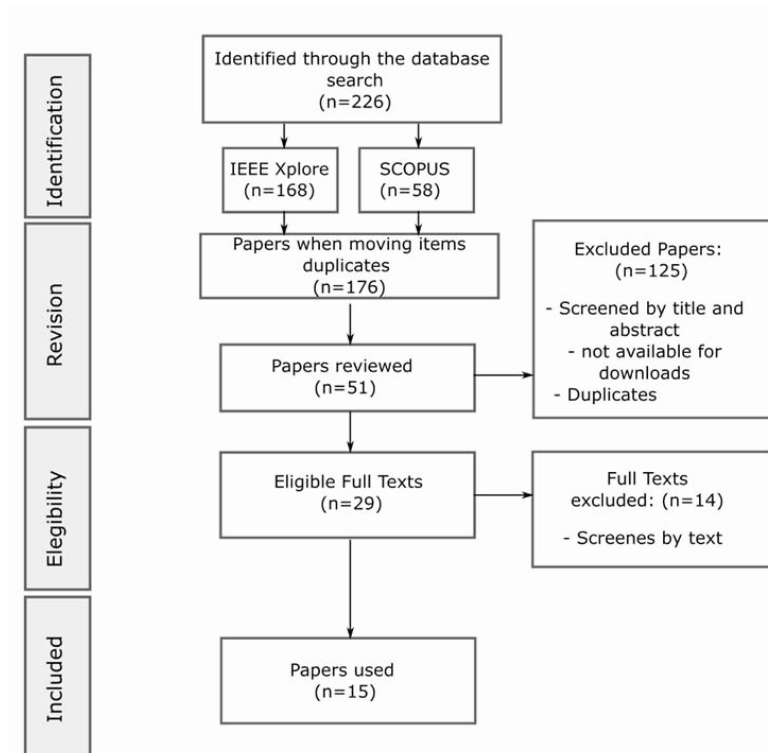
Identification

Identified through the database search (n=226)

IEEE Xplore (n=168)

SCOPUS (n=58)

Revision

Papers when moving items duplicates (n=176)

Excluded Papers: (n=125)

- Screened by title and abstract
- not available for downloads
- Duplicates

Papers reviewed (n=51)

Elegibility

Eligible Full Texts (n=29)

Full Texts excluded: (n=14)

- Screenes by text

Included

Papers used (n=15)